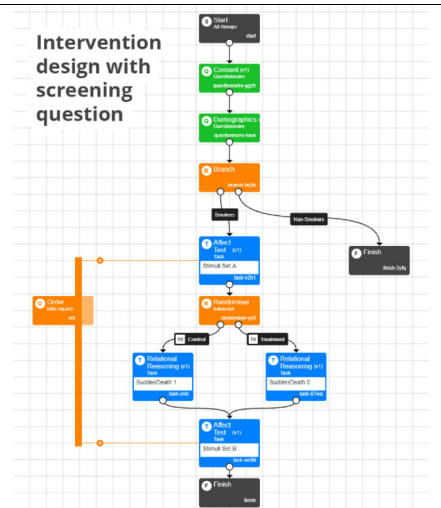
Intervention design with screening question

S Start
All Groups
start

Q Consent (v1)
Questionnaire
questionnaire-gg2h

Q Demographics
Questionnaire
questionnaire-hear

B Branch
branch-mj3n

Smokers

Non-Smokers

F Finish
finish-2y6g

T Affect Test (v1)
Task
Stimuli Set A
task-x2h1

O Order
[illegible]
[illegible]

R Randomiser
balanced
randomiser-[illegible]

Control

Treatment

T Relational Reasoning (v1)
Task
SuddenDeath 1
task-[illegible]

T Relational Reasoning (v1)
Task
SuddenDeath 0
task-67wq

T Affect Test (v1)
Task
Stimuli Set B
task-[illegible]

F Finish
finish